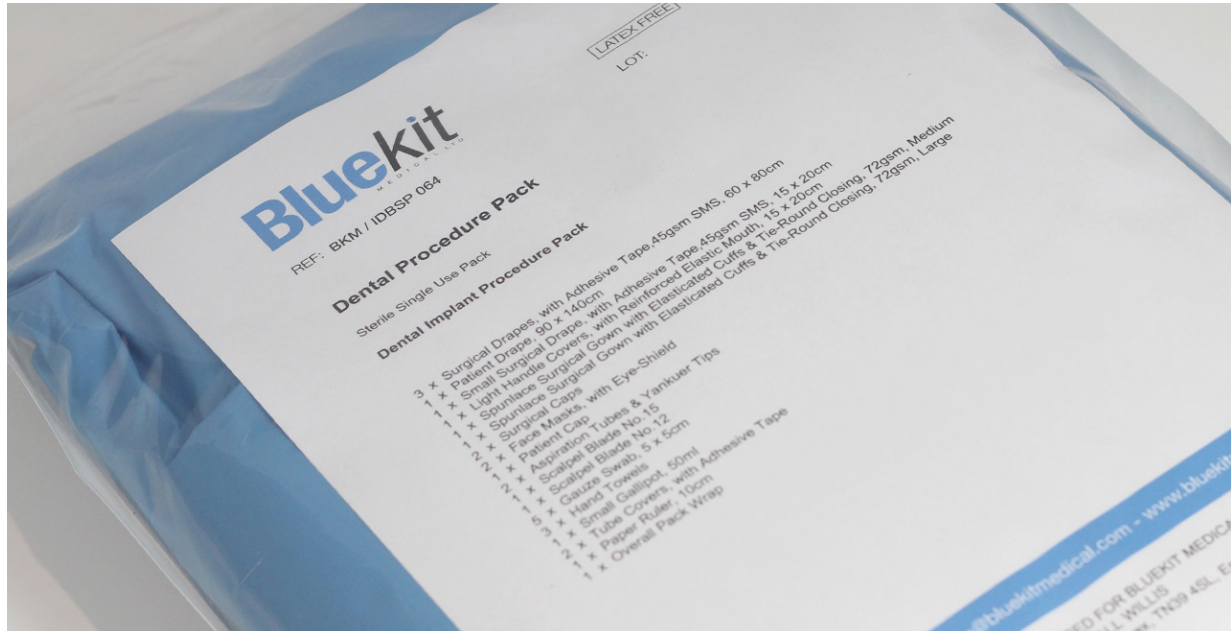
LATEX FREE

LOT:

Bluekit
MEDICAL LTD

REF: BKM / IDBSP 064

Dental Procedure Pack

Sterile Single Use Pack

Dental Implant Procedure Pack

3 x Surgical Drapes, with Adhesive Tape,45gsm SMS, 60 x 80cm
1 x Patient Drape, 90 x 140cm
1 x Small Surgical Drape, with Adhesive Tape,45gsm SMS, 15 x 20cm
1 x Light Handle Covers, with Reinforced Elastic Mouth, 15 x 20cm
1 x Spunlace Surgical Gown with Elasticated Cuffs & Tie-Round Closing, 72gsm, Medium
1 x Spunlace Surgical Gown with Elasticated Cuffs & Tie-Round Closing, 72gsm, Large
2 x Surgical Caps
2 x Face Masks, with Eye-Shield
1 x Patient Cap
2 x Aspiration Tubes & Yankuer Tips
1 x Scalpel Blade No.15
1 x Scalpel Blade No.12
5 x Gauze Swab, 5 x 5cm
3 x Hand Towels
1 x Small Gallipot, 50ml
2 x Tube Covers, with Adhesive Tape
1 x Paper Ruler, 10cm
1 x Overall Pack Wrap

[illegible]@bluekitmedical.com - www.bluekit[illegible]

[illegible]ED FOR BLUEKIT MEDICA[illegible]
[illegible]L WILLIS
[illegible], TN39 4SL, E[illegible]